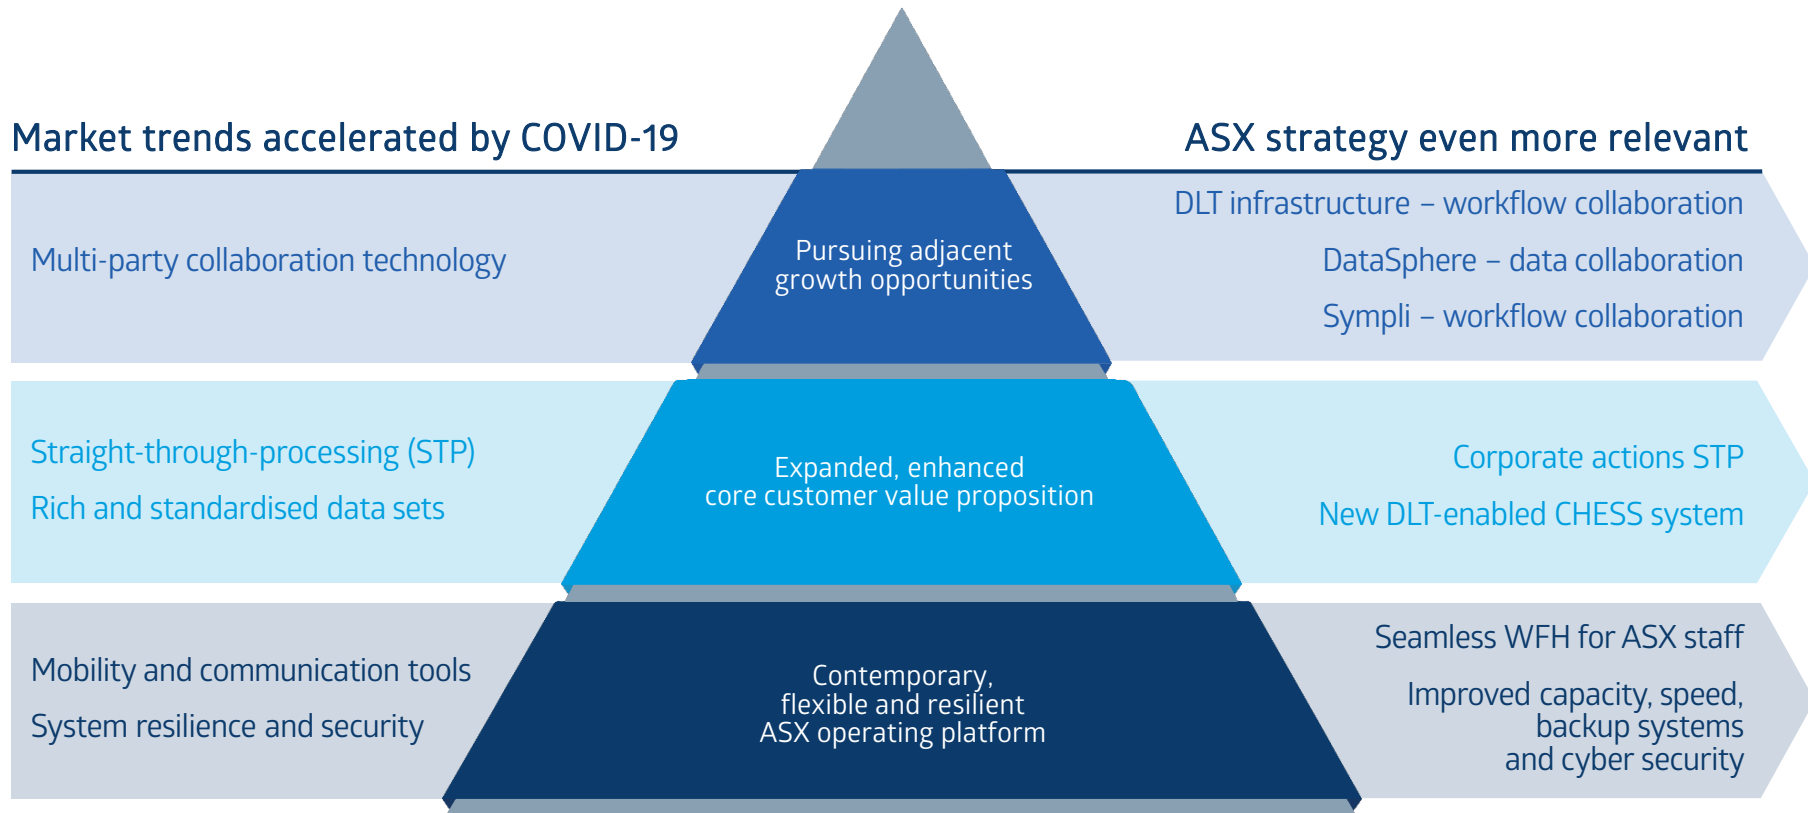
Market trends accelerated by COVID-19

ASX strategy even more relevant

Multi-party collaboration technology

Pursuing adjacent growth opportunities

DLT infrastructure – workflow collaboration

DataSphere – data collaboration

Sympli – workflow collaboration

Straight-through-processing (STP)

Rich and standardised data sets

Expanded, enhanced core customer value proposition

Corporate actions STP

New DLT-enabled CHESS system

Mobility and communication tools

System resilience and security

Contemporary, flexible and resilient ASX operating platform

Seamless WFH for ASX staff

Improved capacity, speed, backup systems and cyber security